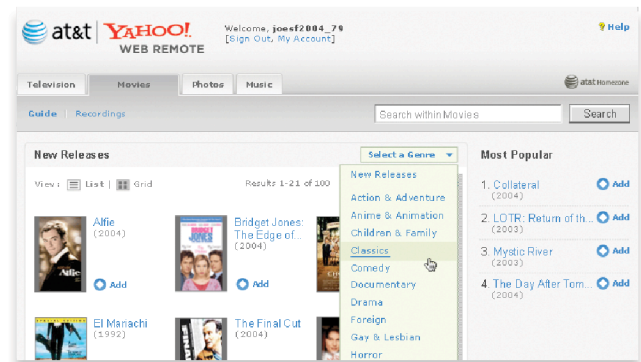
at&t | YAHOO! WEB REMOTE

Welcome, joeef2004_79
[Sign Out, My Account]

? Help

Television | Movies | Photos | Music

at&t Homezone

Guide | Recordings

Search within Movies

Search

New Releases

Select a Genre

View: List | Grid

Results 1-21 of 100

Alfie
(2004)
Add

Bridget Jones: The Edge of...
(2004)
Add

El Manachi
(1992)

The Final Cut
(2004)

New Releases
Action & Adventure
Anime & Animation
Children & Family
Classics
Comedy
Documentary
Drama
Foreign
Gay & Lesbian
Horror

Most Popular

1. Collateral
(2004)
Add

2. LOTR: Return of th...
(2003)
Add

3. Mystic River
(2003)
Add

4. The Day After Tom...
(2004)
Add